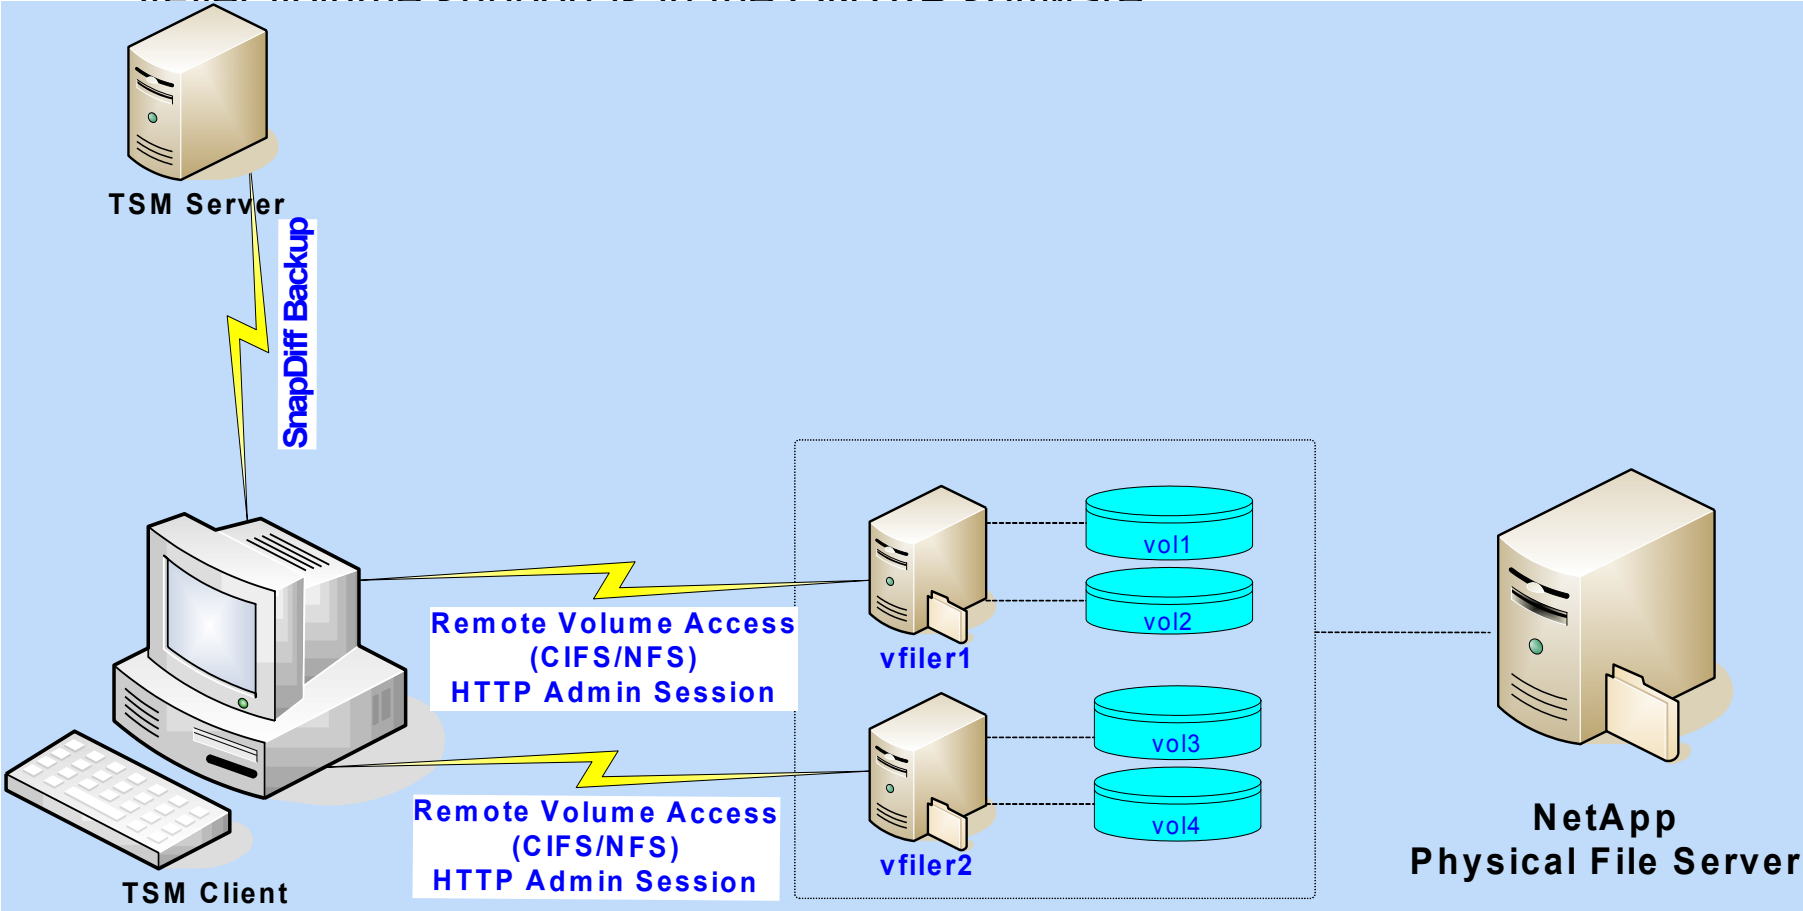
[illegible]

TSM Server

SnapDiff Backup

Remote Volume Access
(CIFS/NFS)
HTTP Admin Session

vol1

vol2

vfiler1

vol3

vol4

vfiler2

Remote Volume Access
(CIFS/NFS)
HTTP Admin Session

TSM Client

NetApp
Physical File Server